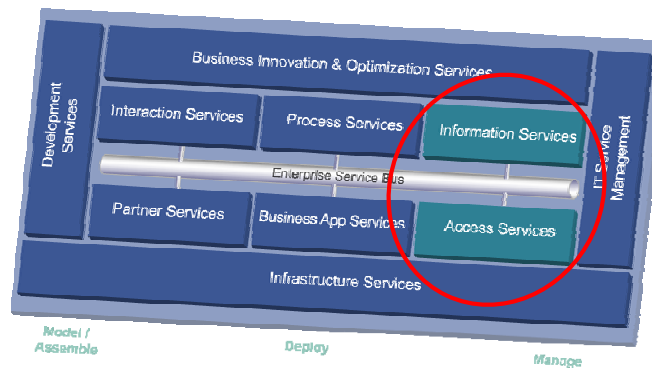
Business Innovation & Optimization Services

Development Services

Interaction Services

Process Services

Information Services

IT Service Management

Enterprise Service Bus

Partner Services

Business App Services

Access Services

Infrastructure Services

Model / Assemble

Deploy

Manage